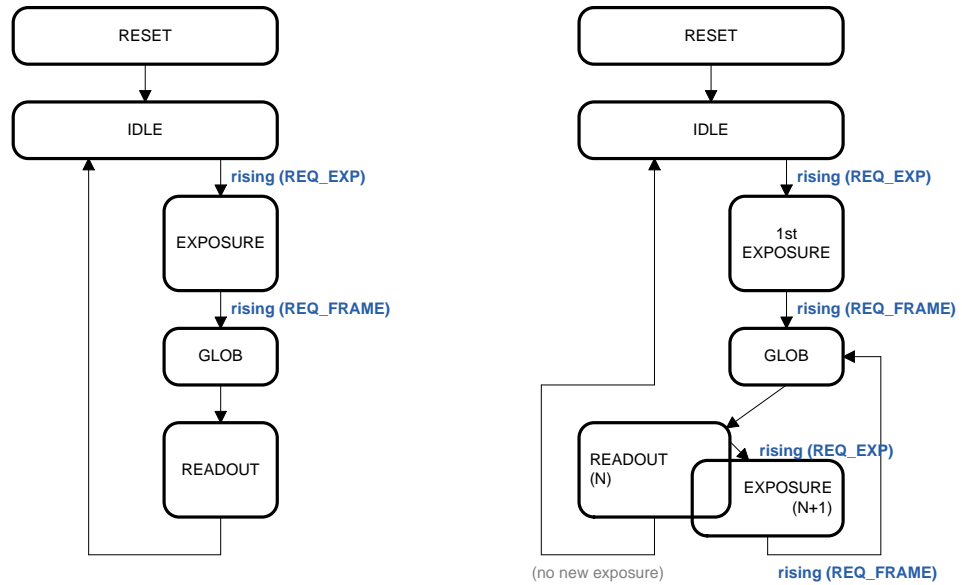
RESET

IDLE

rising (REQ_EXP)

EXPOSURE

rising (REQ_FRAME)

GLOB

READOUT

RESET

IDLE

rising (REQ_EXP)

1st EXPOSURE

rising (REQ_FRAME)

GLOB

READOUT (N)

rising (REQ_EXP)

EXPOSURE (N+1)

(no new exposure)

rising (REQ_FRAME)